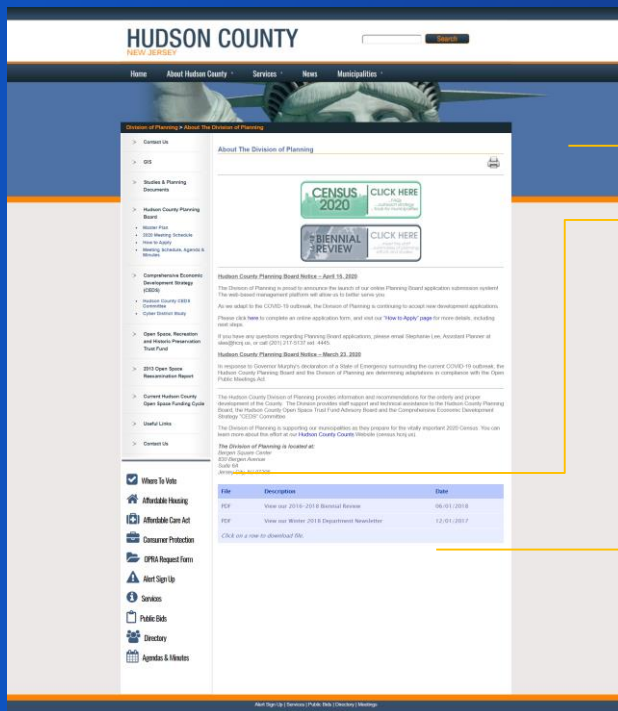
HUDSON COUNTY
NEW JERSEY

Search

Home About Hudson County Services News Municipalities

Division of Planning > About The Division of Planning

Contact Us

GIS

Studies & Planning Documents

Hudson County Planning Board

Master Plan
2020 Meeting Schedule
How to Apply
Meeting Schedule, Agenda & Minutes

Comprehensive Economic Development Strategy (CEDS)

Hudson County CEDS Committee
Cyber District Study

Open Space, Recreation and Historic Preservation Trust Fund

2013 Open Space Reexamination Report

Current Hudson County Open Space Funding Cycle

Useful Links

Contact Us

Where To Vote
Affordable Housing
Affordable Care Act
Consumer Protection
OPRA Request Form
Alert Sign Up
Services
Public Bids
Directory
Agendas & Minutes

About The Division of Planning

CENSUS 2020 CLICK HERE

BIENNIAL REVIEW CLICK HERE

Hudson County Planning Board Notice – April 15, 2020

The Division of Planning is proud to announce the launch of our online Planning Board application submission system! The web-based management platform will allow us to better serve you.

As we adapt to the COVID-19 outbreak, the Division of Planning is continuing to accept new development applications.

Please click here to complete an online application form, and visit our "How to Apply" page for more details, including next steps.

If you have any questions regarding Planning Board applications, please email Stephanie Lee, Assistant Planner at slee@hcnj.us, or call (201) 217-5137 ext. 4445.

Hudson County Planning Board Notice – March 23, 2020

In response to Governor Murphy's declaration of a State of Emergency surrounding the current COVID-19 outbreak, the Hudson County Planning Board and the Division of Planning are determining adaptations in compliance with the Open Public Meetings Act.

The Hudson County Division of Planning provides information and recommendations for the orderly and proper development of the County. The Division provides staff support and technical assistance to the Hudson County Planning Board, the Hudson County Open Space Trust Fund Advisory Board and the Comprehensive Economic Development Strategy "CEDS" Committee.

The Division of Planning is supporting our municipalities as they prepare for the vitally important 2020 Census. You can learn more about the effort at our Hudson County Counts Website (census.hcnj.us).

The Division of Planning is located at:
Bergen Square Center
830 Bergen Avenue
Suite 6A
Jersey City, NJ 07306

| File | Description | Date |
|---|---|---|
| PDF | View our 2016-2018 Biennial Review | 06/01/2018 |
| PDF | View our Winter 2018 Department Newsletter | 12/01/2017 |

Click on a row to download file.

Alert Sign Up | Services | Public Bids | Directory | Meetings